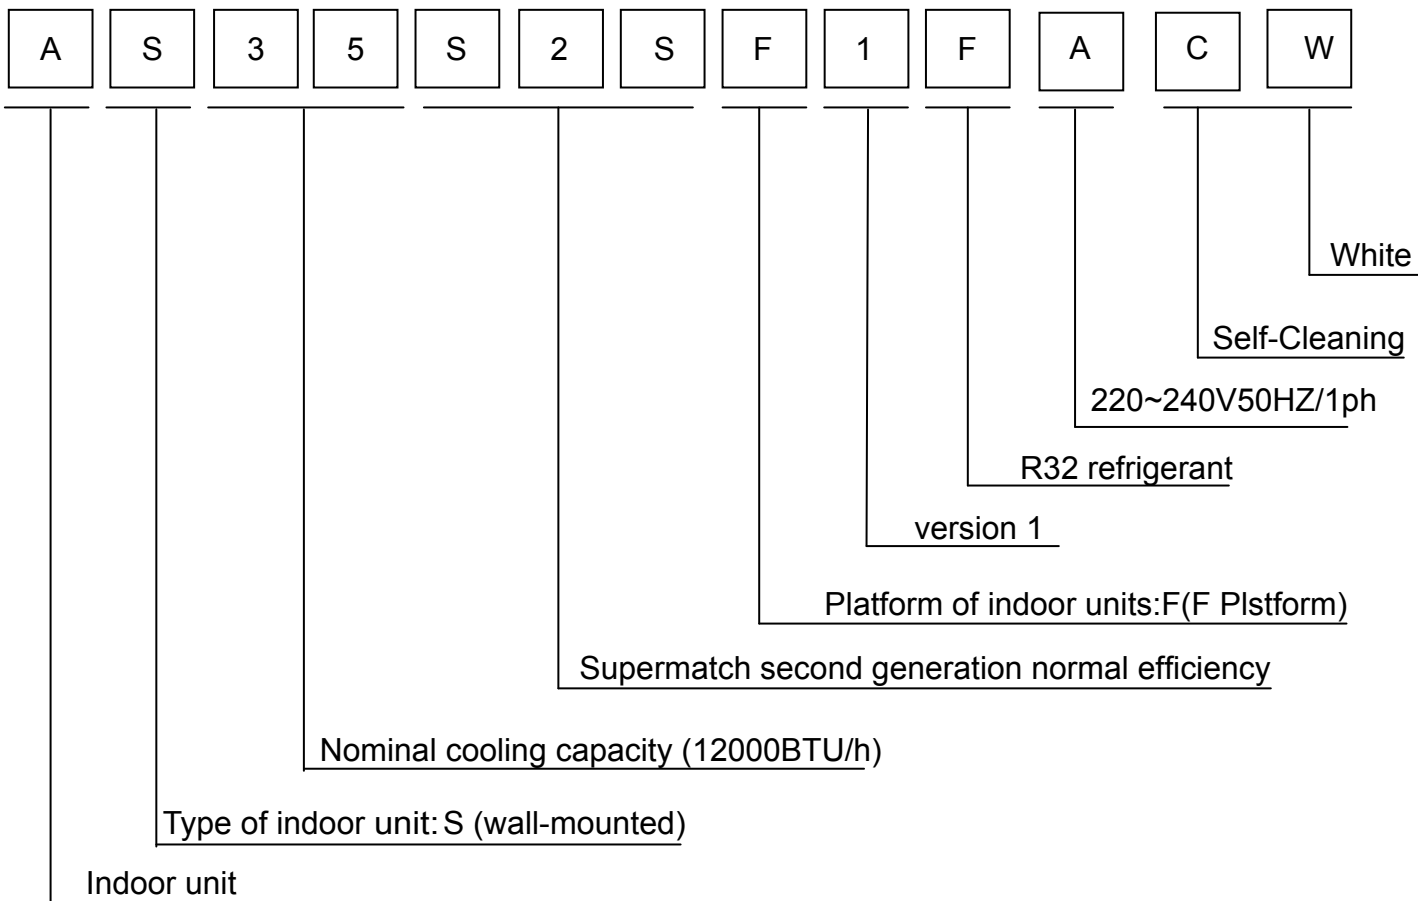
A S 3 5 S 2 S F 1 F A C W

White

Self-Cleaning

220~240V50HZ/1ph

R32 refrigerant

version 1

Platform of indoor units:F(F Plstform)

Supermatch second generation normal efficiency

Nominal cooling capacity (12000BTU/h)

Type of indoor unit: S (wall-mounted)

Indoor unit